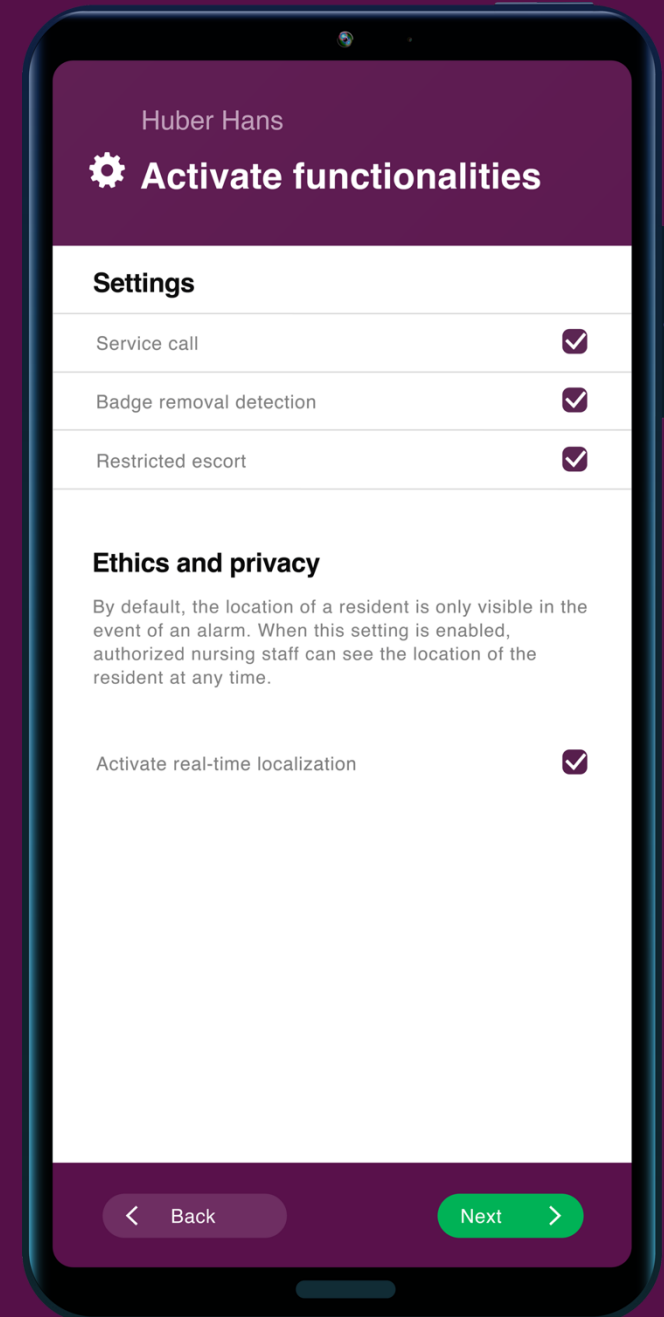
Huber Hans

Activate functionalities

Settings

Service call

Badge removal detection

Restricted escort

Ethics and privacy

By default, the location of a resident is only visible in the event of an alarm. When this setting is enabled, authorized nursing staff can see the location of the resident at any time.

Activate real-time localization

Back

Next